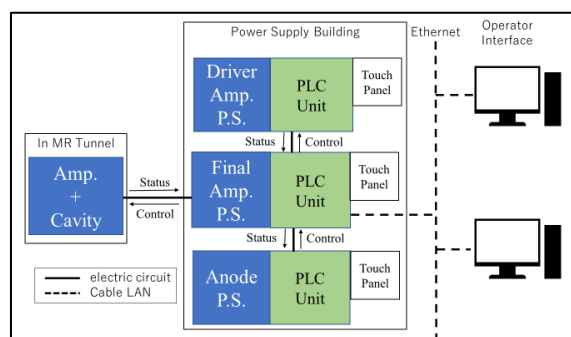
Power Supply Building

Ethernet

Operator Interface

Driver Amp. P.S.

PLC Unit

Touch Panel

Status

Control

In MR Tunnel

Amp. + Cavity

Status

Control

Final Amp. P.S.

PLC Unit

Touch Panel

Status

Control

Anode P.S.

PLC Unit

Touch Panel

electric circuit

Cable LAN